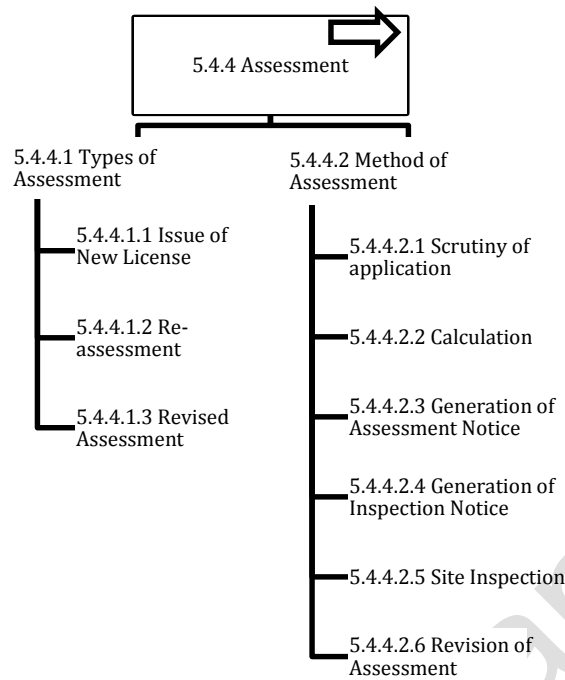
5.4.4 Assessment

5.4.4.1 Types of Assessment

5.4.4.1.1 Issue of New License

5.4.4.1.2 Reassessment

5.4.4.1.3 Revised Assessment

5.4.4.2 Method of Assessment

5.4.4.2.1 Scrutiny of application

5.4.4.2.2 Calculation

5.4.4.2.3 Generation of Assessment Notice

5.4.4.2.4 Generation of Inspection Notice

5.4.4.2.5 Site Inspection

5.4.4.2.6 Revision of Assessment